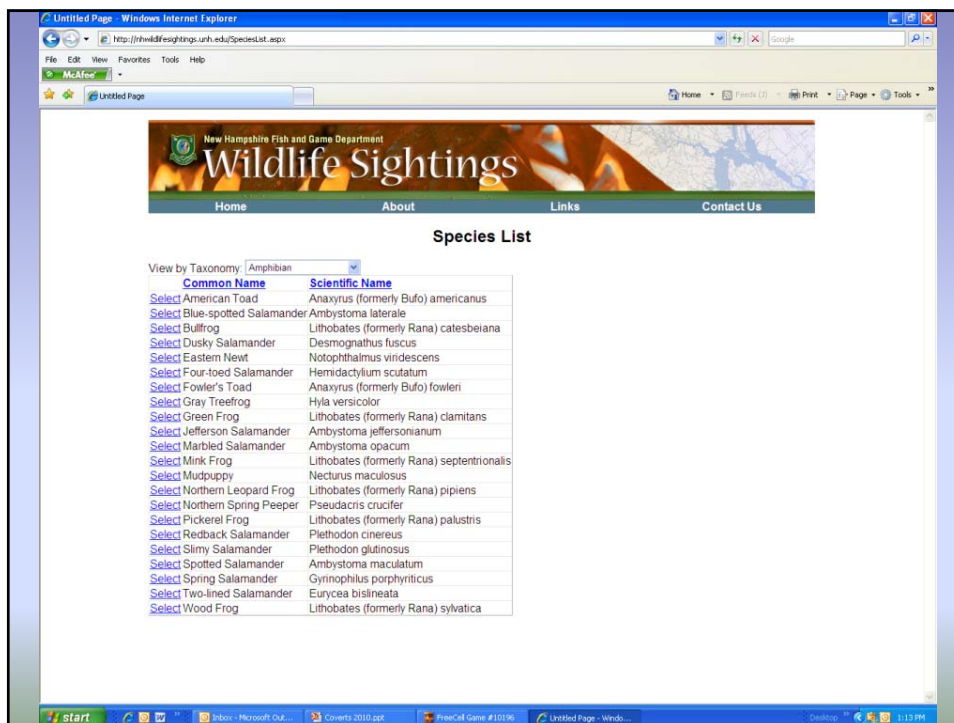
Untitled Page - Windows Internet Explorer

http://nhwildlifesightings.unh.edu/SpeciesList.aspx

Google

File Edit View Favorites Tools Help

McAfee

Untitled Page

Home Feeds (J) Print Page Tools

New Hampshire Fish and Game Department

Wildlife Sightings

Home About Links Contact Us

Species List

View by Taxonomy: Amphibian

| | Common Name | Scientific Name |
|---|---|---|
| Select | American Toad | Anaxyrus (formerly Bufo) americanus |
| Select | Blue-spotted Salamander | Ambystoma laterale |
| Select | Bullfrog | Lithobates (formerly Rana) catesbeiana |
| Select | Dusky Salamander | Desmognathus fuscus |
| Select | Eastern Newt | Notophthalmus viridescens |
| Select | Four-toed Salamander | Hemidactylium scutatum |
| Select | Fowler's Toad | Anaxyrus (formerly Bufo) fowleri |
| Select | Gray Treefrog | Hyla versicolor |
| Select | Green Frog | Lithobates (formerly Rana) clamitans |
| Select | Jefferson Salamander | Ambystoma jeffersonianum |
| Select | Marbled Salamander | Ambystoma opacum |
| Select | Mink Frog | Lithobates (formerly Rana) septentrionalis |
| Select | Mudpuppy | Necturus maculosus |
| Select | Northern Leopard Frog | Lithobates (formerly Rana) pipiens |
| Select | Northern Spring Peeper | Pseudacris crucifer |
| Select | Pickerel Frog | Lithobates (formerly Rana) palustris |
| Select | Redback Salamander | Plethodon cinereus |
| Select | Slimy Salamander | Plethodon glutinosus |
| Select | Spotted Salamander | Ambystoma maculatum |
| Select | Spring Salamander | Gyrinophilus porphyriticus |
| Select | Two-lined Salamander | Eurycea bislineata |
| Select | Wood Frog | Lithobates (formerly Rana) sylvatica |

start Inbox - Microsoft Out... Coverts 2010.ppt FreeCell Game #10196 Untitled Page - Windo... Desktop 1:13 PM